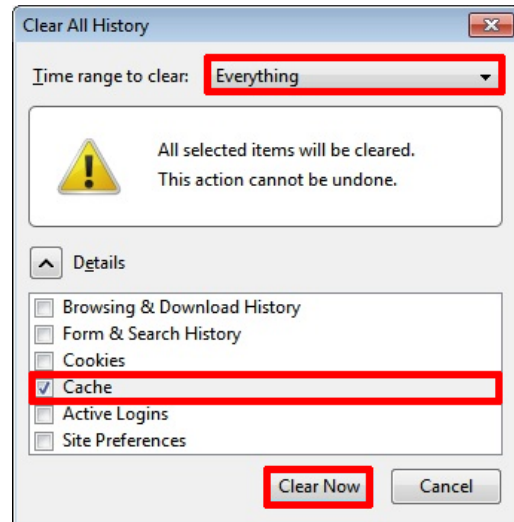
Clear All History

Time range to clear: Everything

All selected items will be cleared.
This action cannot be undone.

Details

Browsing & Download History
Form & Search History
Cookies
Cache
Active Logins
Site Preferences

Clear Now
Cancel